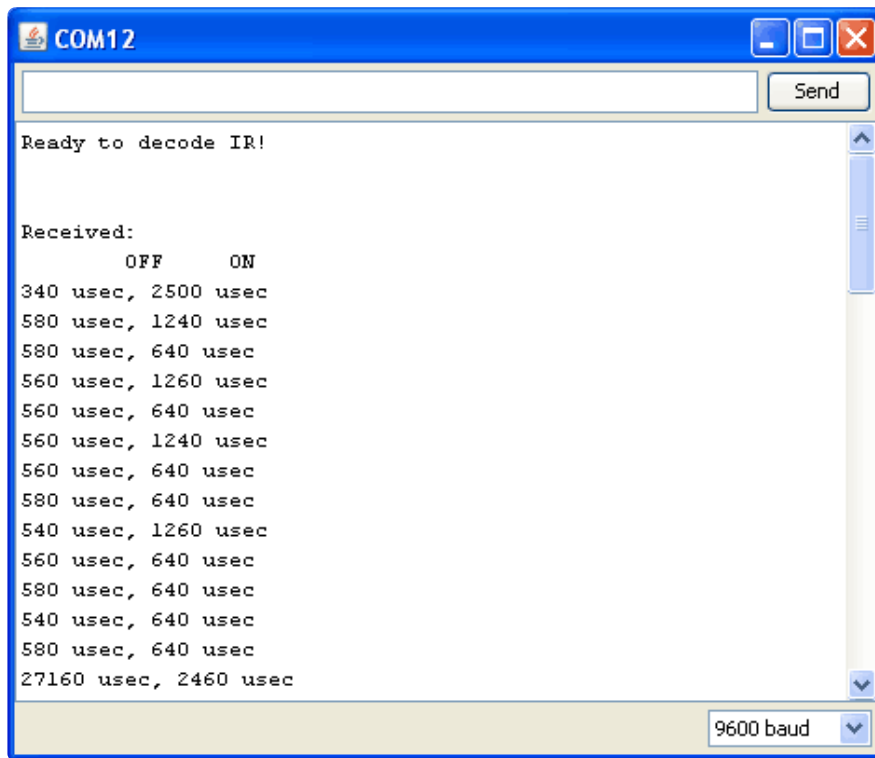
COM12

Send

Ready to decode IR!

Received:
OFF ON
340 usec, 2500 usec
580 usec, 1240 usec
580 usec, 640 usec
560 usec, 1260 usec
560 usec, 640 usec
560 usec, 1240 usec
560 usec, 640 usec
580 usec, 640 usec
540 usec, 1260 usec
560 usec, 640 usec
580 usec, 640 usec
540 usec, 640 usec
580 usec, 640 usec
27160 usec, 2460 usec

9600 baud